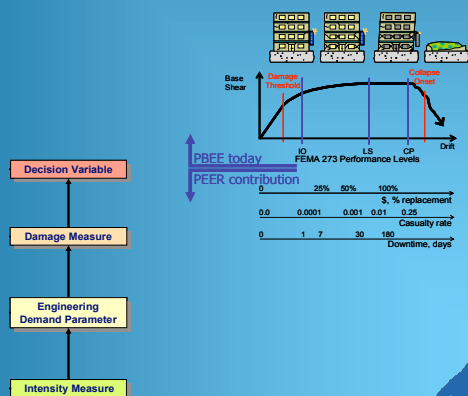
Base Shear

Damage Threshold

Collapse Onset

Drift

IO

LS

CP

FEMA 273 Performance Levels

PBEE today

PEER contribution

0 25% 50% 100%

\$, % replacement

0.0 0.0001 0.001 0.01 0.25

Casualty rate

0 1 7 30 180

Downtime, days

Decision Variable

Damage Measure

Engineering Demand Parameter

Intensity Measure